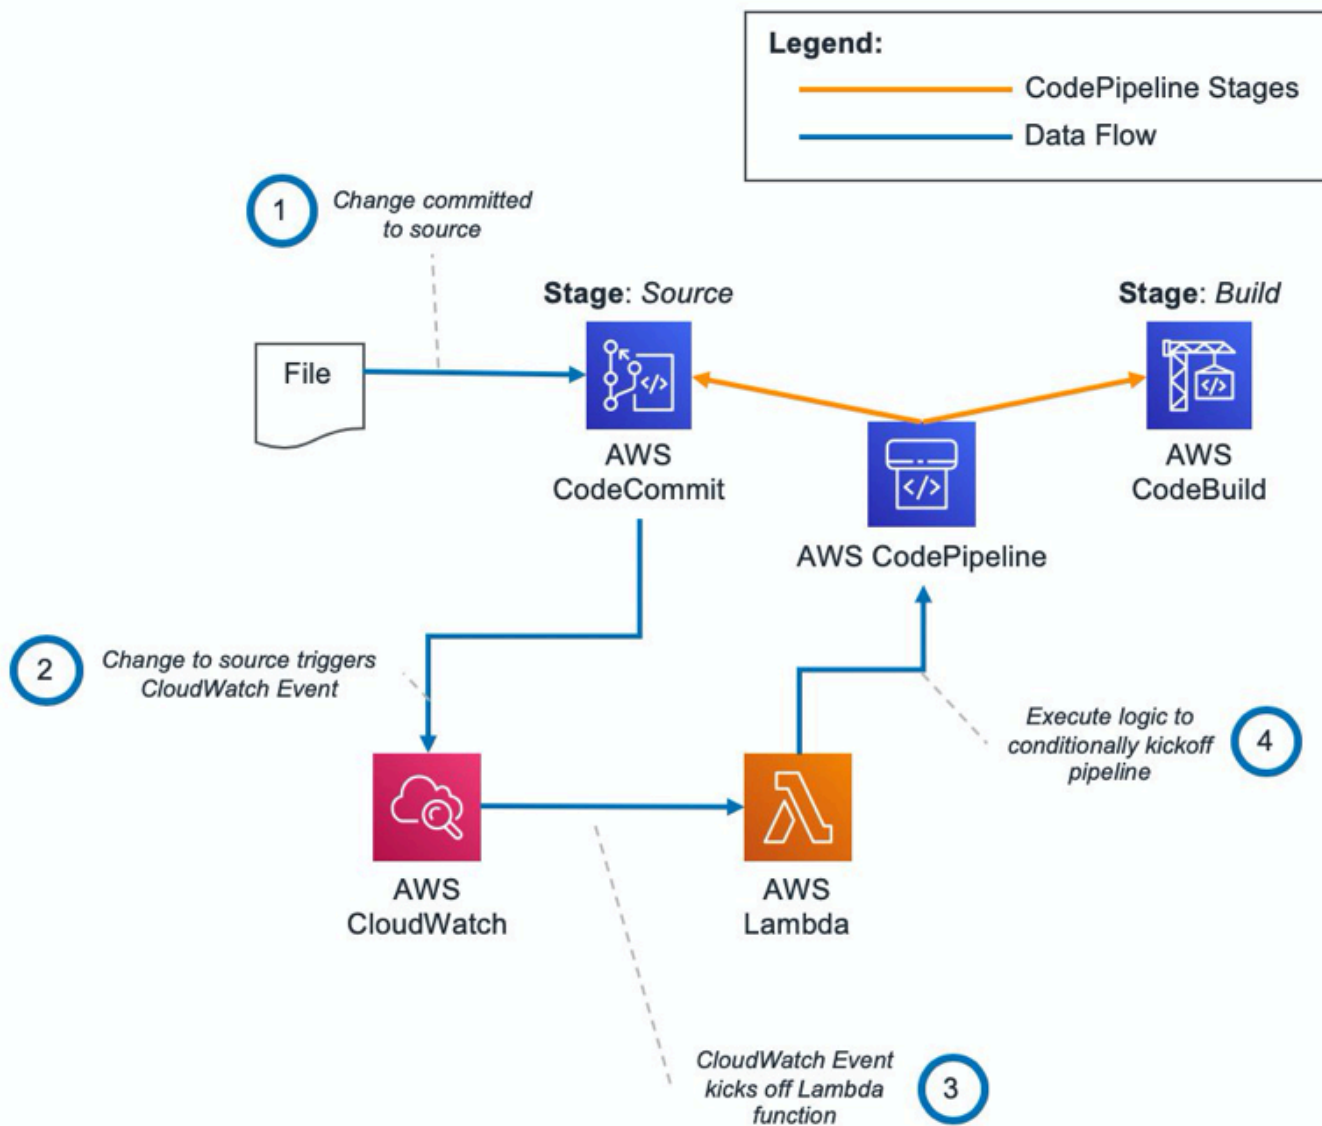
Legend:
CodePipeline Stages
Data Flow

1 Change committed to source

Stage: Source

Stage: Build

File

AWS CodeCommit

AWS CodePipeline

AWS CodeBuild

2 Change to source triggers CloudWatch Event

Execute logic to conditionally kickoff pipeline 4

AWS CloudWatch

AWS Lambda

CloudWatch Event kicks off Lambda function 3